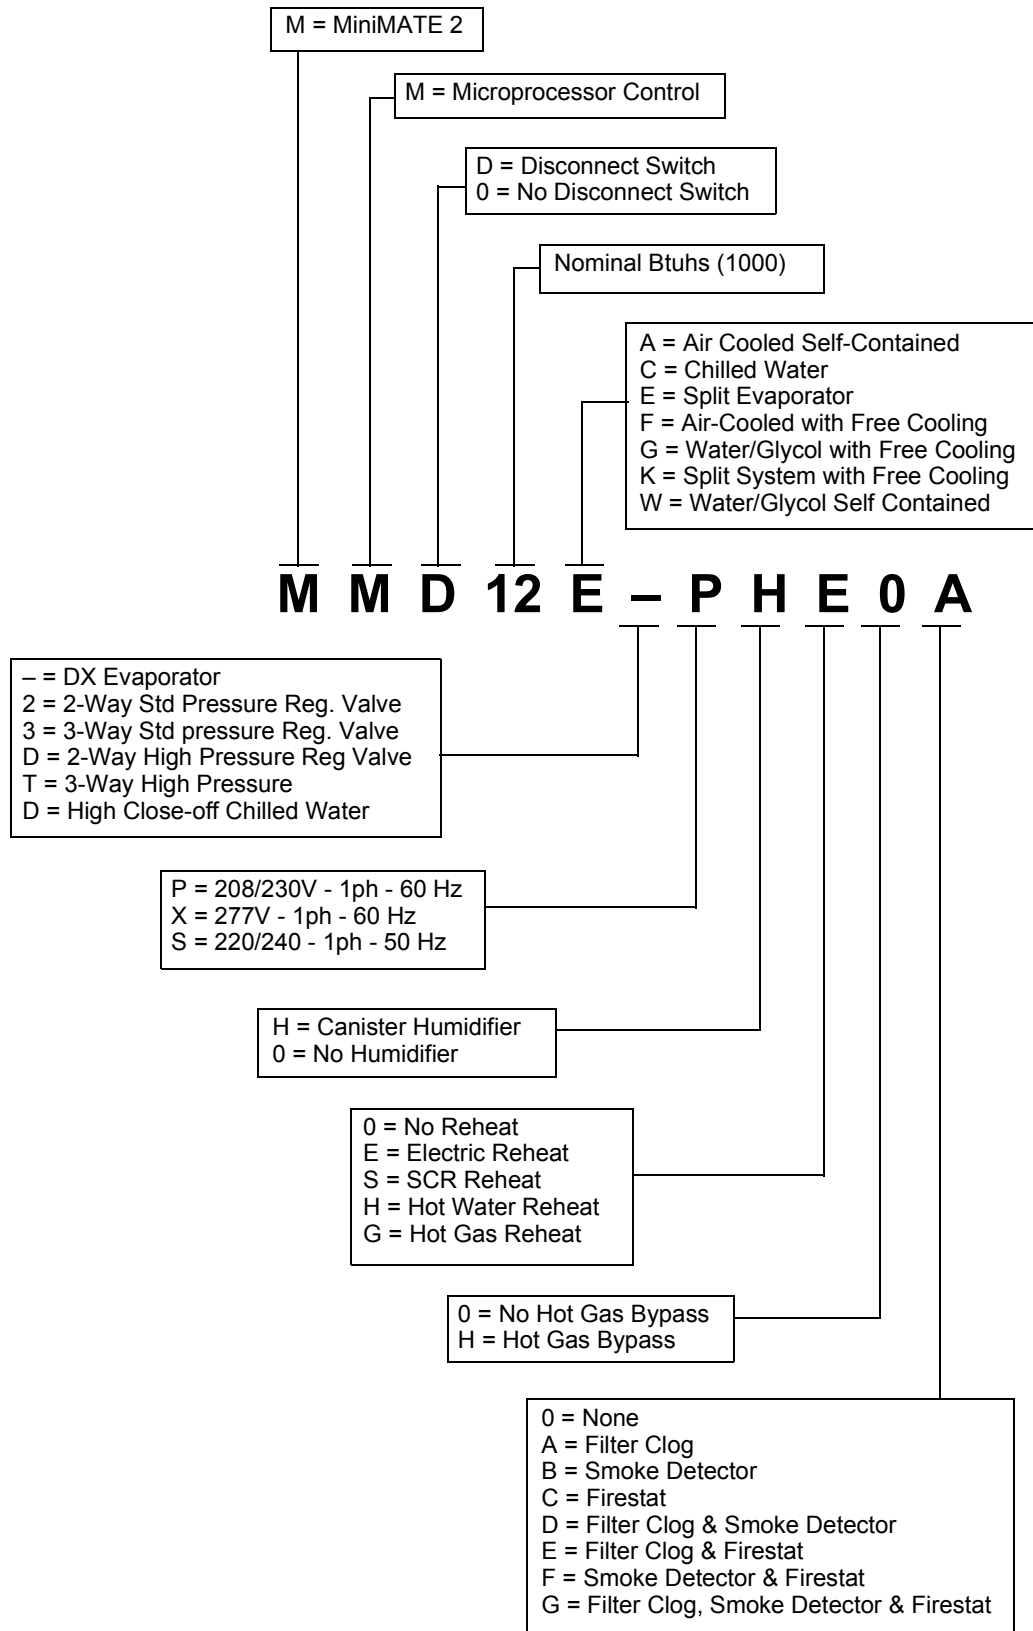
M = MiniMATE 2

M = Microprocessor Control

D = Disconnect Switch
0 = No Disconnect Switch

Nominal Btuhs (1000)

A = Air Cooled Self-Contained
C = Chilled Water
E = Split Evaporator
F = Air-Cooled with Free Cooling
G = Water/Glycol with Free Cooling
K = Split System with Free Cooling
W = Water/Glycol Self Contained

M M D 12 E – P H E 0 A

– = DX Evaporator
2 = 2-Way Std Pressure Reg. Valve
3 = 3-Way Std pressure Reg. Valve
D = 2-Way High Pressure Reg Valve
T = 3-Way High Pressure
D = High Close-off Chilled Water

P = 208/230V - 1ph - 60 Hz
X = 277V - 1ph - 60 Hz
S = 220/240 - 1ph - 50 Hz

H = Canister Humidifier
0 = No Humidifier

0 = No Reheat
E = Electric Reheat
S = SCR Reheat
H = Hot Water Reheat
G = Hot Gas Reheat

0 = No Hot Gas Bypass
H = Hot Gas Bypass

0 = None
A = Filter Clog
B = Smoke Detector
C = Firestat
D = Filter Clog & Smoke Detector
E = Filter Clog & Firestat
F = Smoke Detector & Firestat
G = Filter Clog, Smoke Detector & Firestat